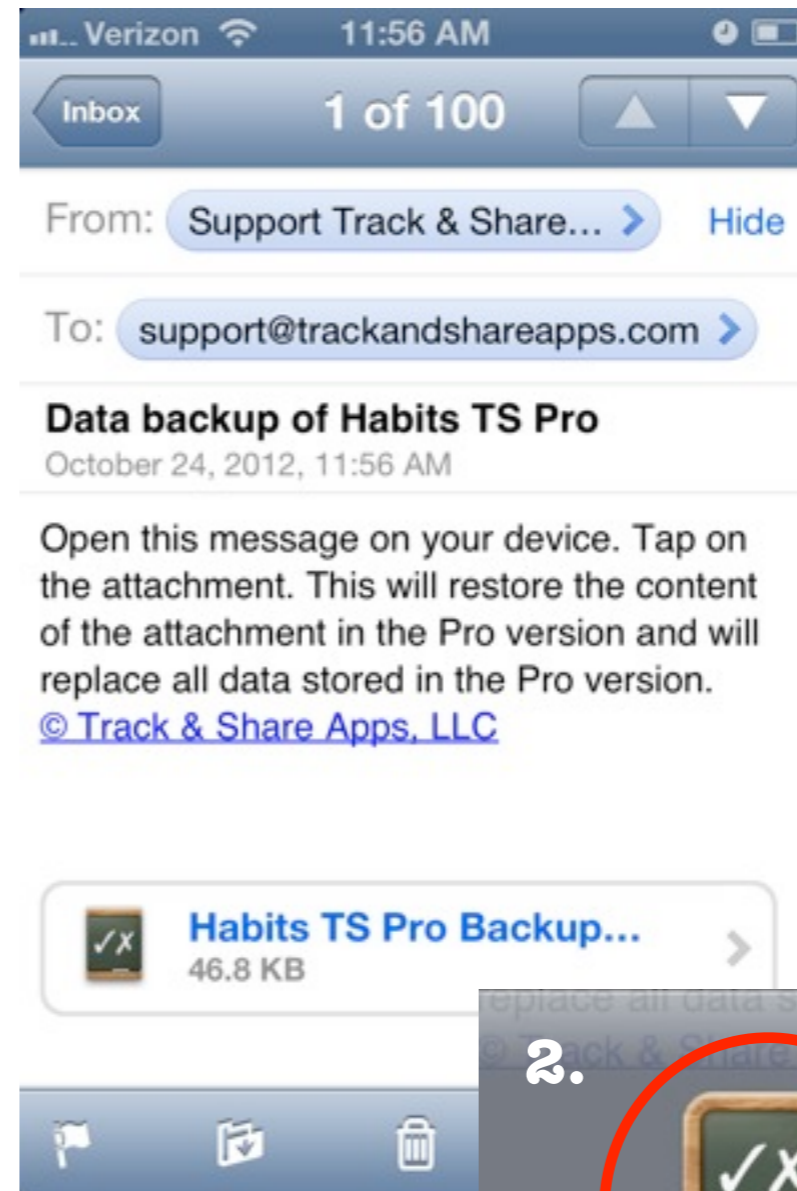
Verizon 11:56 AM

Inbox 1 of 100

From: Support Track & Share... Hide

To: support@trackandshareapps.com

Data backup of Habits TS Pro
October 24, 2012, 11:56 AM

Open this message on your device. Tap on the attachment. This will restore the content of the attachment in the Pro version and will replace all data stored in the Pro version.
© Track & Share Apps, LLC

Habits TS Pro Backup...
46.8 KB

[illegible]

2.